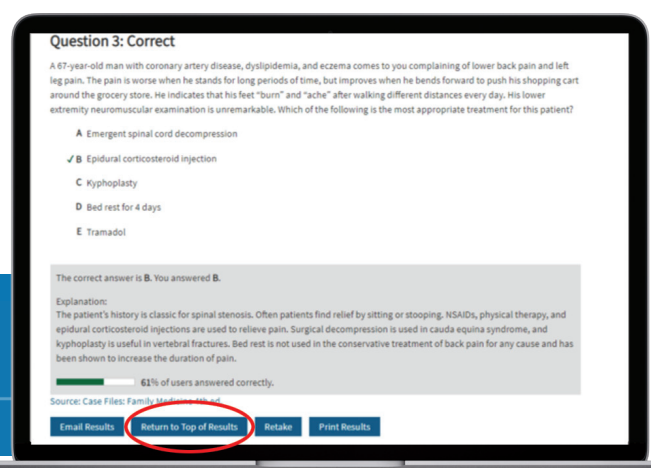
Question 3: Correct

A 67-year-old man with coronary artery disease, dyslipidemia, and eczema comes to you complaining of lower back pain and left leg pain. The pain is worse when he stands for long periods of time, but improves when he bends forward to push his shopping cart around the grocery store. He indicates that his feet "burn" and "ache" after walking different distances every day. His lower extremity neuromuscular examination is unremarkable. Which of the following is the most appropriate treatment for this patient?

A Emergent spinal cord decompression

✓B Epidural corticosteroid injection

C Kyphoplasty

D Bed rest for 4 days

E Tramadol

The correct answer is B. You answered B.

Explanation:
The patient's history is classic for spinal stenosis. Often patients find relief by sitting or stooping. NSAIDs, physical therapy, and epidural corticosteroid injections are used to relieve pain. Surgical decompression is used in cauda equina syndrome, and kyphoplasty is useful in vertebral fractures. Bed rest is not used in the conservative treatment of back pain for any cause and has been shown to increase the duration of pain.

61% of users answered correctly.

Source: Case Files: Family Medicine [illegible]

Email Results | Return to Top of Results | Retake | Print Results